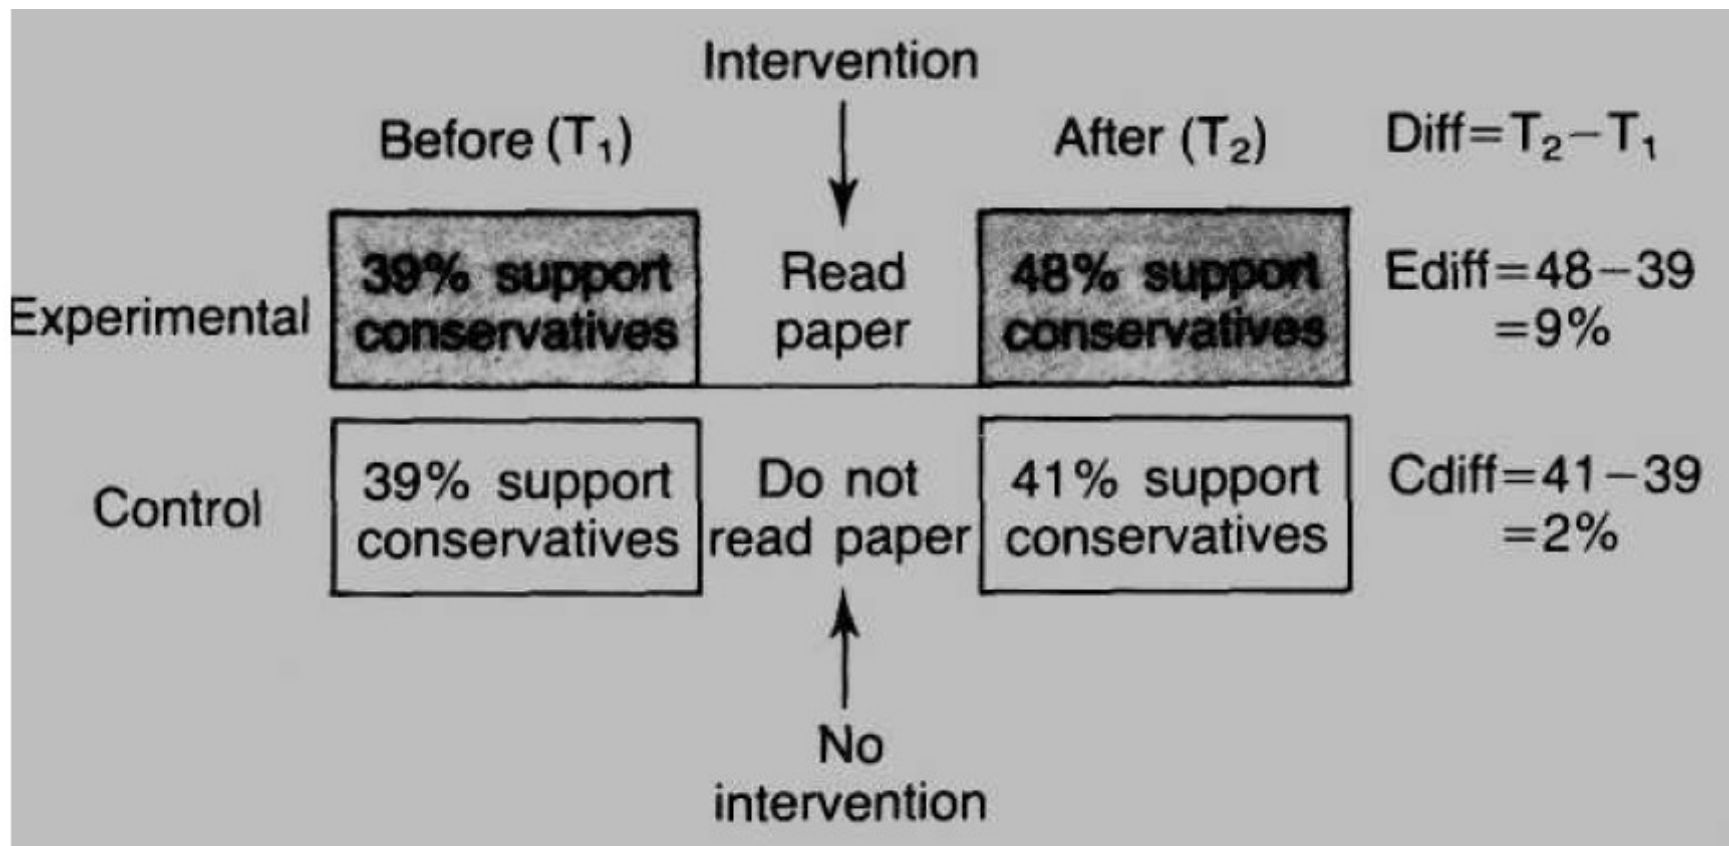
Intervention

Before ($T_1$)

After ($T_2$)

Diff=$T_2-T_1$

Experimental

39% support conservatives

Read paper

48% support conservatives

Ediff=48−39 =9%

Control

39% support conservatives

Do not read paper

41% support conservatives

Cdiff=41−39 =2%

No intervention